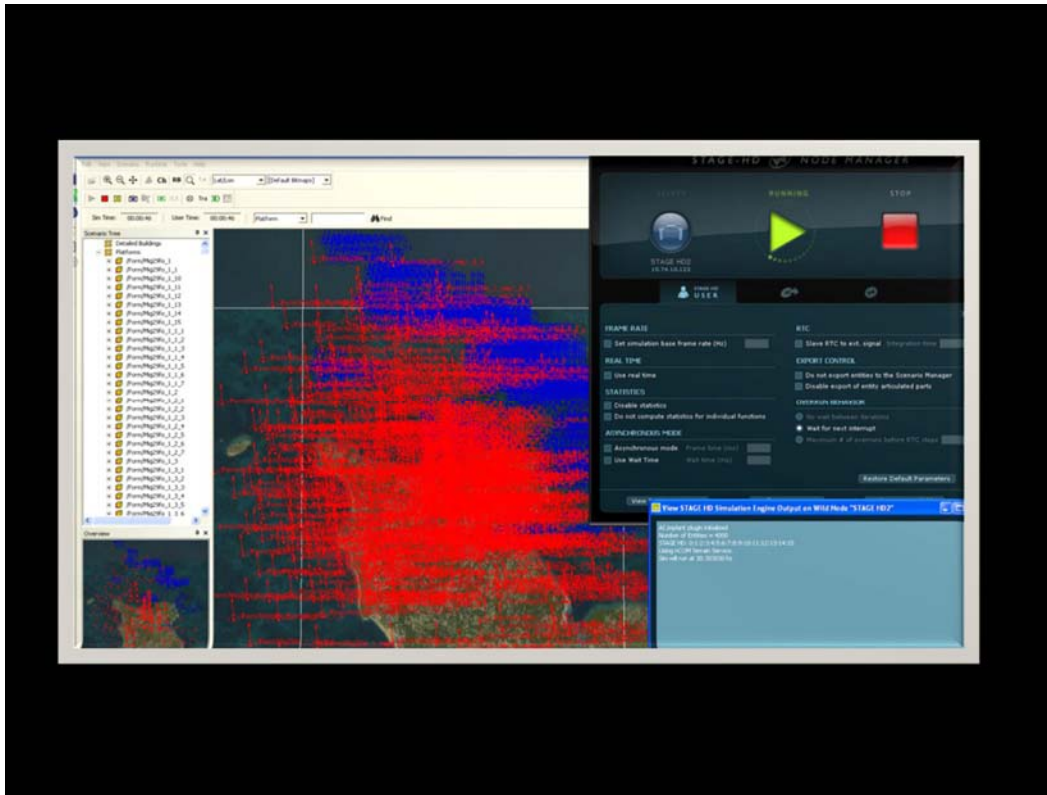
File Edit Scenario Runtime Tools Help

Lat/Lon [Default Bitmaps]

Sim Time: 00:00:46 User Time: 00:00:46 Platform Find

Scenario Tree

Detailed Buildings
Platforms

Overview

STAGE-HD NODE MANAGER

RUNNING STOP

STAGE HD2

USER

FRAME RATE
Set simulation base frame rate (Hz)

REAL TIME
Use real time

STATISTICS
Disable statistics
Do not compute statistics for individual functions

ASYNCHRONOUS MODE
Asynchronous mode Frame time (sec)
Use Wait Time Wait time (ms)

RTC
Slave RTC to ext. signal

EXPORT CONTROL
Do not export entities to the Scenario Manager
Disable export of entity articulated parts

OVERRUN BEHAVIOR
No wait between iterations
Wait for next interrupt
Maximum # of overruns before RTC stops

Restore Default Parameters

View STAGE HD Simulation Engine Output on Wild Node "STAGE HD2"

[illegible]
Number of Entities = 4000
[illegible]